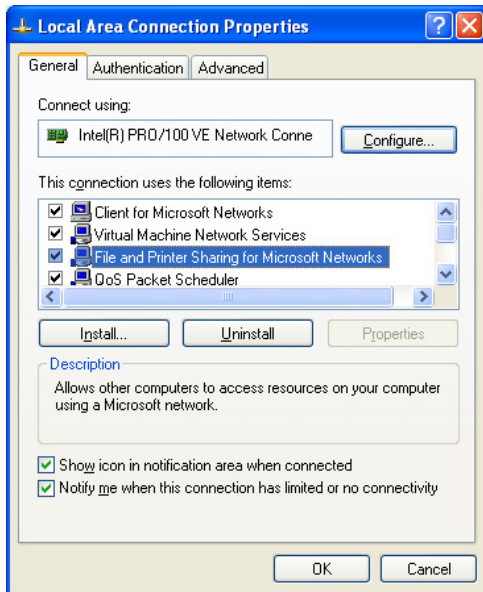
Local Area Connection Properties

General | Authentication | Advanced

Connect using:

Intel(R) PRO/100 VE Network Conne

Configure...

This connection uses the following items:

Client for Microsoft Networks
Virtual Machine Network Services
File and Printer Sharing for Microsoft Networks
QoS Packet Scheduler

Install... | Uninstall | Properties

Description

Allows other computers to access resources on your computer using a Microsoft network.

Show icon in notification area when connected
Notify me when this connection has limited or no connectivity

OK | Cancel